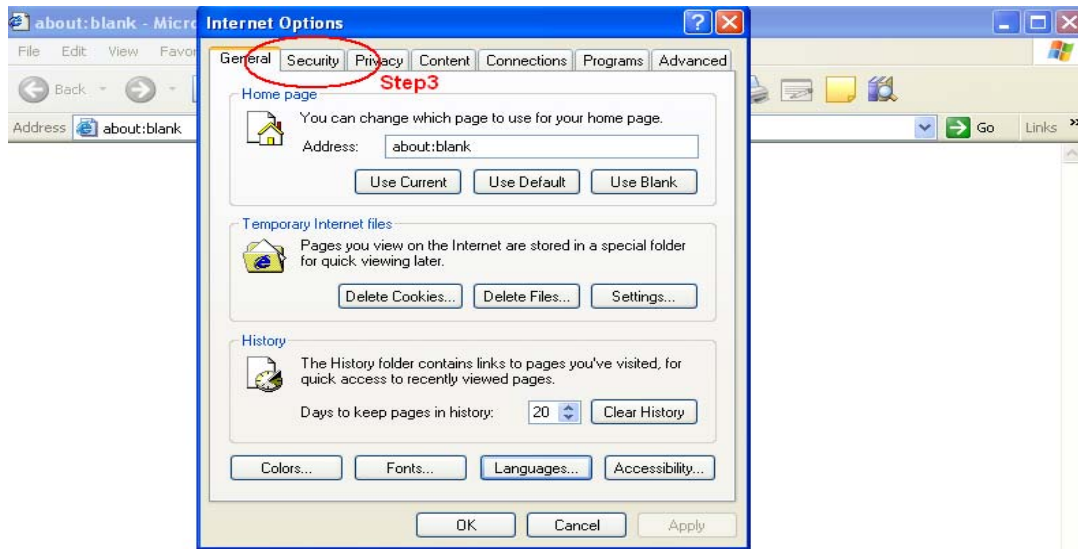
about:blank - Micro

File Edit View Favor

Back

Address about:blank

Go Links »

Internet Options

General Security Privacy Content Connections Programs Advanced

Step3

Home page

You can change which page to use for your home page.

Address: about:blank

Use Current Use Default Use Blank

Temporary Internet files

Pages you view on the Internet are stored in a special folder for quick viewing later.

Delete Cookies... Delete Files... Settings...

History

The History folder contains links to pages you've visited, for quick access to recently viewed pages.

Days to keep pages in history: 20 Clear History

Colors... Fonts... Languages... Accessibility...

OK Cancel Apply